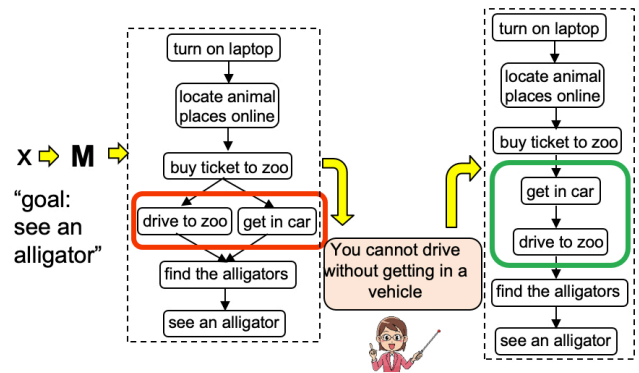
x M

"goal: see an alligator"

turn on laptop

locate animal places online

buy ticket to zoo

drive to zoo

get in car

find the alligators

see an alligator

You cannot drive without getting in a vehicle

turn on laptop

locate animal places online

buy ticket to zoo

get in car

drive to zoo

find the alligators

see an alligator